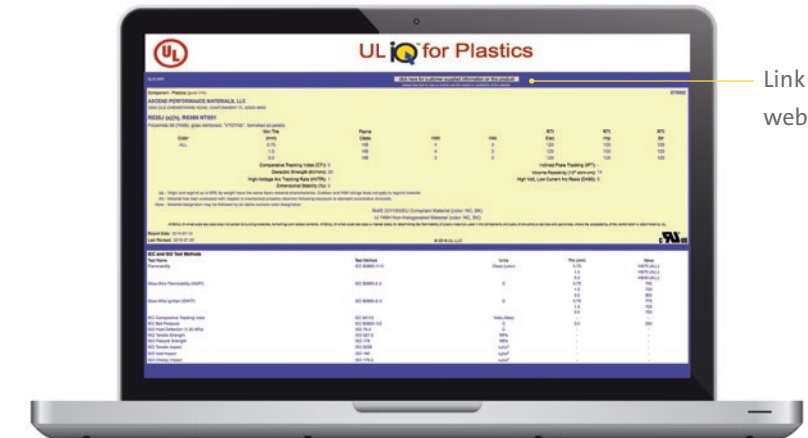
UL
UL iQ for Plastics

click here for customer supplied information on this product

Component - Plastics

ASCEND PERFORMANCE MATERIALS, LLC

E70062

VYDYNE (a)(h), R530H NT001

Polyamide 66 (PA66), glass reinforced, "VYDYNE", furnished as pellets

Comparative Tracking Index (CTI): 0

Inclined Plane Tracking (IPT): -

Dielectric Strength (kV/mm): 20

Volume Resistivity ($10^x$ ohm-cm): 13

High-Voltage Arc Tracking Rate (HVTR): 1

High Volt, Low Current Arc Resis (D495): 5

Dimensional Stability (%): 0

RoHS 2011/65/EU Compliant Material (color: NC, BK)

UL 746H Non-Halogenated Material (color: NC, BK)

Report Date: 2014-07-15

Last Revised: 2015-07-23

© 2015 UL LLC

IEC and ISO Test Methods

Test Name | Test Method | Units | Thk (mm) | Value

Flammability | IEC 60695-11-10

Glow-Wire Flammability (GWFI) | IEC 60695-2-12

Glow-Wire Ignition (GWIT) | IEC 60695-2-13

IEC Comparative Tracking Index | IEC 60112

IEC Ball Pressure | IEC 60695-10-2

ISO Heat Deflection (1.80 MPa) | ISO 75-2

ISO Tensile Strength | ISO 527-2

ISO Flexural Strength | ISO 178

ISO Tensile Impact | ISO 8256

ISO Izod Impact | ISO 180

ISO Charpy Impact | ISO 179-2

Link
web